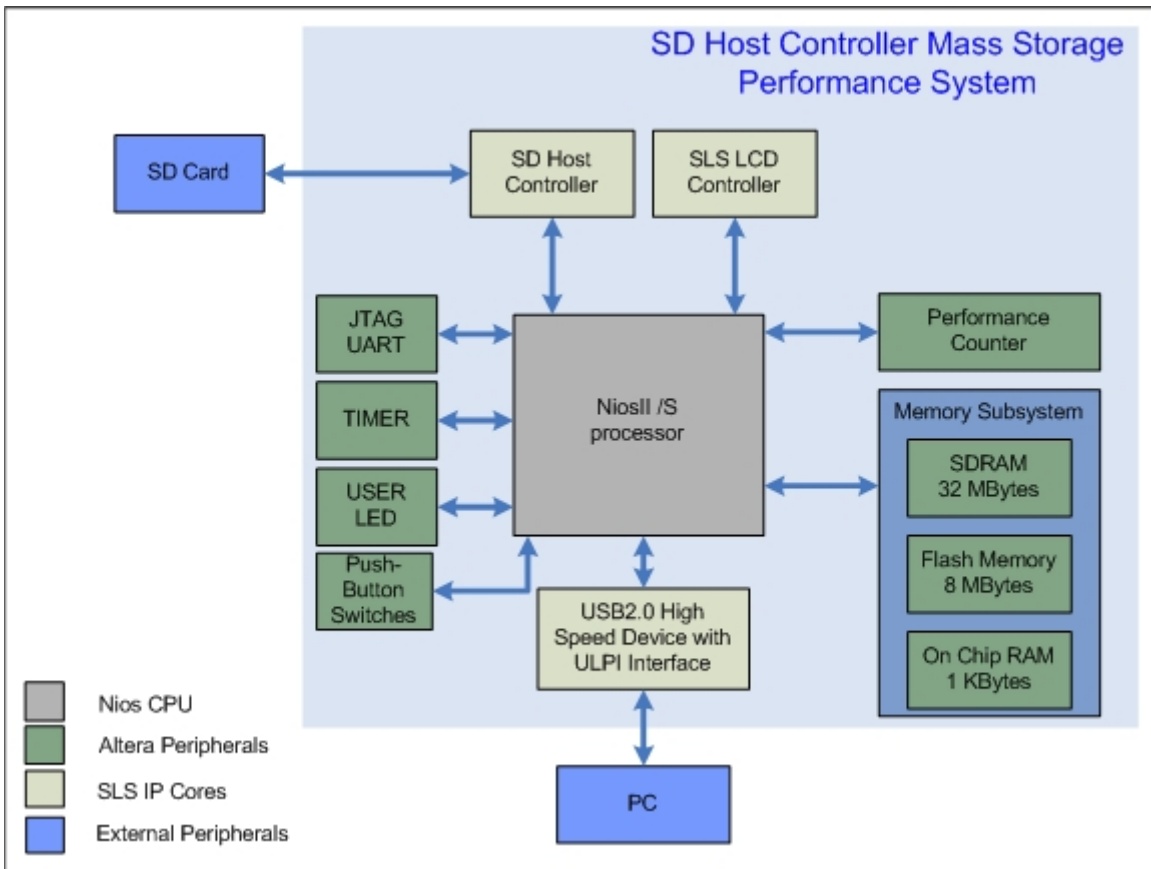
SD Host Controller Mass Storage Performance System

SD Card

SD Host Controller

SLS LCD Controller

JTAG UART

TIMER

USER LED

Push-Button Switches

NiosII /S processor

Performance Counter

Memory Subsystem

SDRAM 32 MBytes

Flash Memory 8 MBytes

On Chip RAM 1 KBytes

USB2.0 High Speed Device with ULPI Interface

PC

Nios CPU

Altera Peripherals

SLS IP Cores

External Peripherals